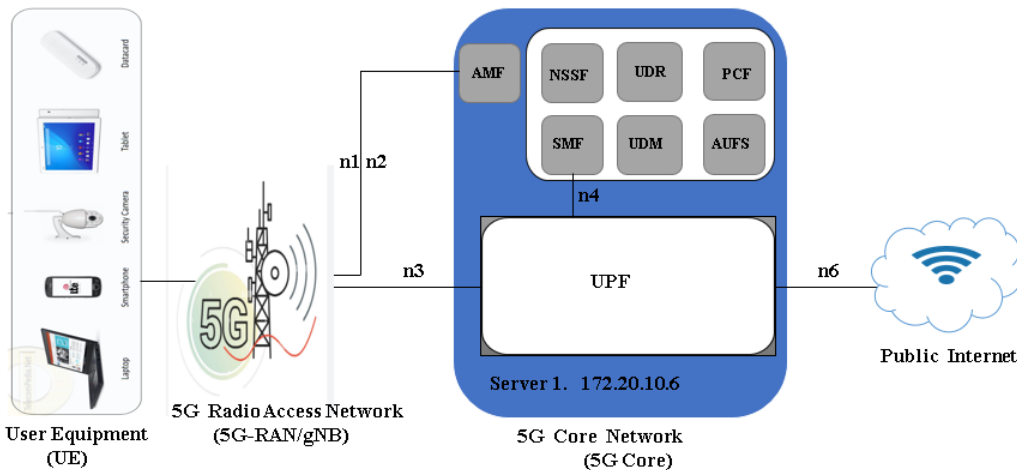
Datacard
Tablet
Security Camera
Smartphone
Laptop

User Equipment
(UE)

5G

5G Radio Access Network
(5G-RAN/gNB)

n1 n2

n3

AMF

NSSF
UDR
PCF
SMF
UDM
AUFS

n4

UPF

Server 1. 172.20.10.6

5G Core Network
(5G Core)

n6

Public Internet